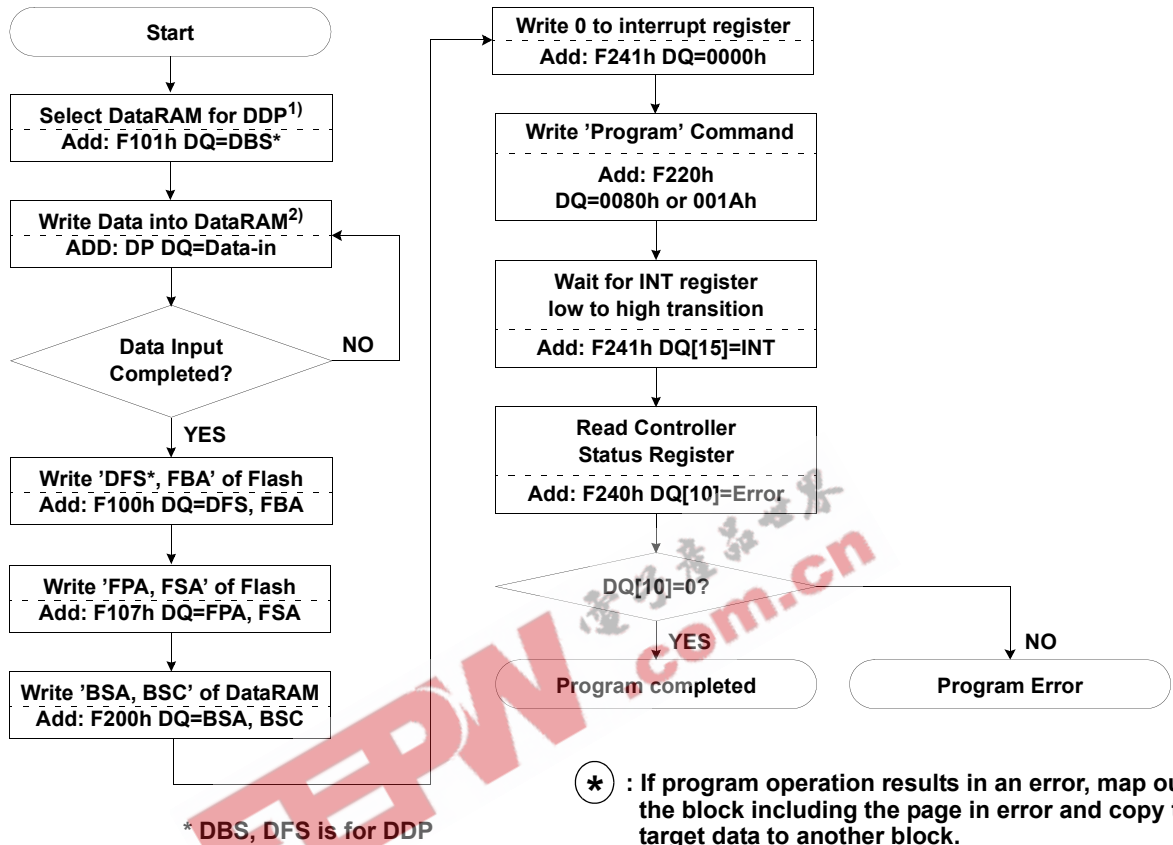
Start

Select DataRAM for DDP$^{1)}$
Add: F101h DQ=DBS*

Write Data into DataRAM$^{2)}$
ADD: DP DQ=Data-in

Data Input Completed?

NO

YES

Write 'DFS*, FBA' of Flash
Add: F100h DQ=DFS, FBA

Write 'FPA, FSA' of Flash
Add: F107h DQ=FPA, FSA

Write 'BSA, BSC' of DataRAM
Add: F200h DQ=BSA, BSC

* DBS, DFS is for DDP

Write 0 to interrupt register
Add: F241h DQ=0000h

Write 'Program' Command
Add: F220h
DQ=0080h or 001Ah

Wait for INT register low to high transition
Add: F241h DQ[15]=INT

Read Controller Status Register
Add: F240h DQ[10]=Error

DQ[10]=0?

YES

NO

Program completed

Program Error

* : If program operation results in an error, map ou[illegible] the block including the page in error and copy t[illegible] target data to another block.

EEPW .com.cn